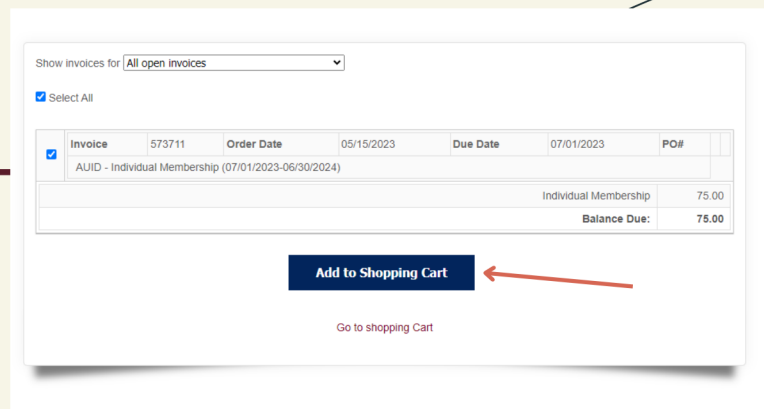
Show invoices for All open invoices

Select All

| Invoice | 573711 | Order Date | 05/15/2023 | Due Date | 07/01/2023 | PO# |
|---|---|---|---|---|---|---|
| AUID - Individual Membership (07/01/2023-06/30/2024) | | | | | | |

| | |
|---|---|
| Individual Membership | 75.00 |
| **Balance Due:** | **75.00** |

Add to Shopping Cart

Go to shopping Cart